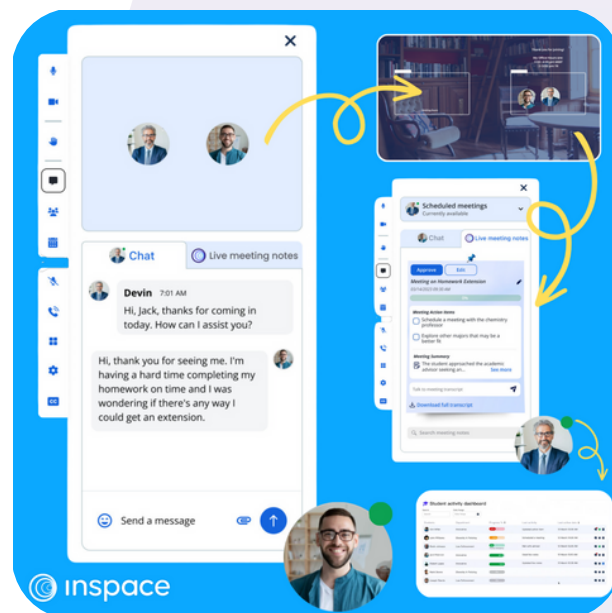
Chat

Live meeting notes

Devin 7:01 AM

Hi, Jack, thanks for coming in today. How can I assist you?

Hi, thank you for seeing me. I'm having a hard time completing my homework on time and I was wondering if there's any way I could get an extension.

Send a message

CC

Scheduled meetings
Currently available

Chat

Live meeting notes

Approve

Edit

Meeting on Homework Extension

Meeting Action Items

Schedule a meeting with the chemistry professor

Explore other majors that may be a better fit

Meeting Summary

The student approached the academic advisor seeking an...

See more

Download full transcript

Search meeting notes

Student activity dashboard

inspace